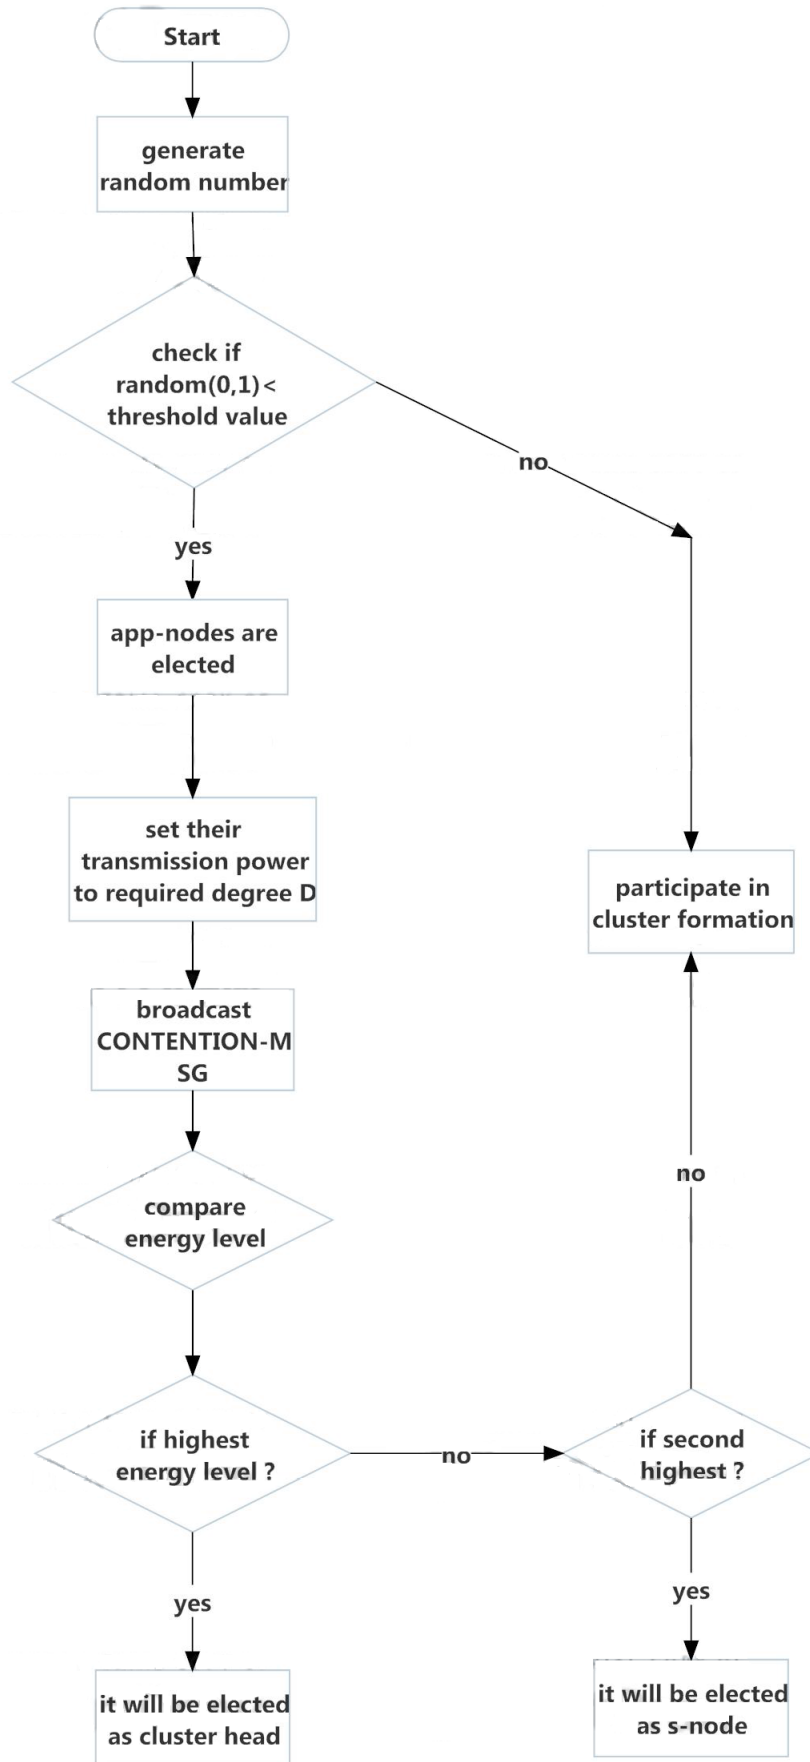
Start

generate random number

check if random(0,1)< threshold value

no

yes

app-nodes are elected

set their transmission power to required degree D

participate in cluster formation

broadcast CONTENTION-MSG

no

compare energy level

if highest energy level ?

no

if second highest ?

yes

yes

it will be elected as cluster head

it will be elected as s-node